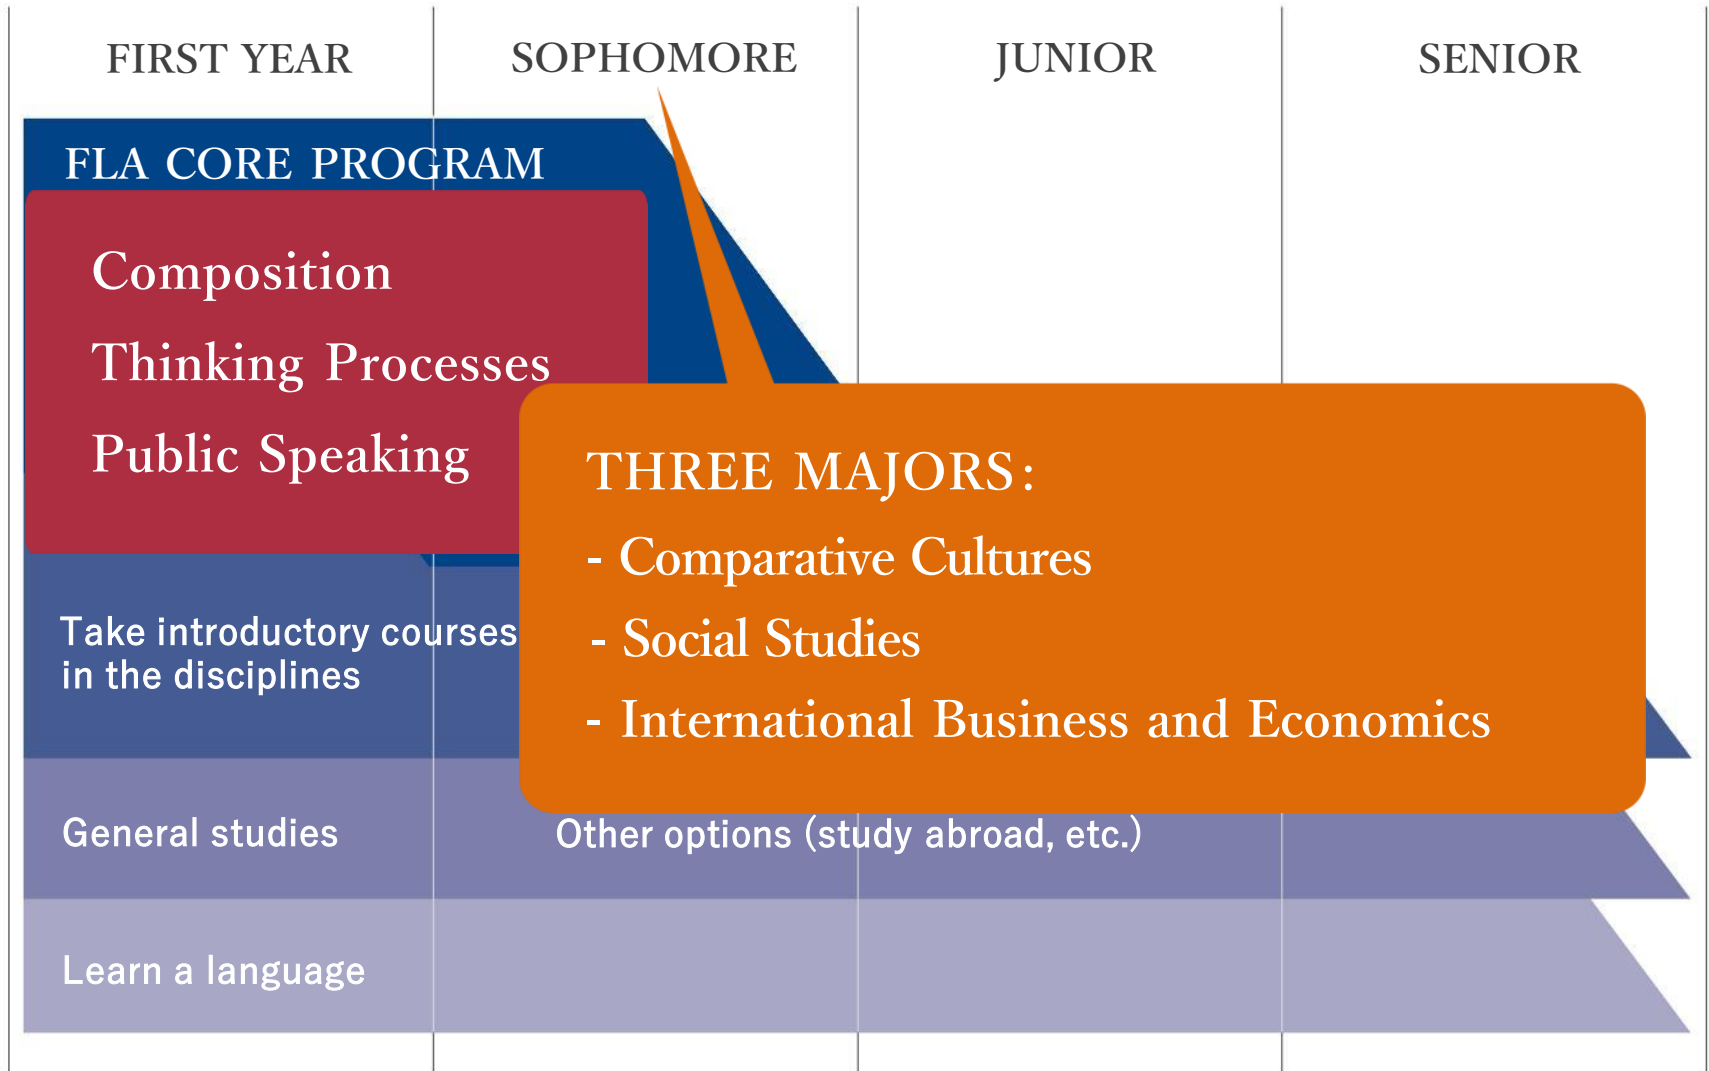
FIRST YEAR
SOPHOMORE
JUNIOR
SENIOR

FLA CORE PROGRAM

Composition
Thinking Processes
Public Speaking

THREE MAJORS:
- Comparative Cultures
- Social Studies
- International Business and Economics

Take introductory courses in the disciplines

General studies

Other options (study abroad, etc.)

Learn a language